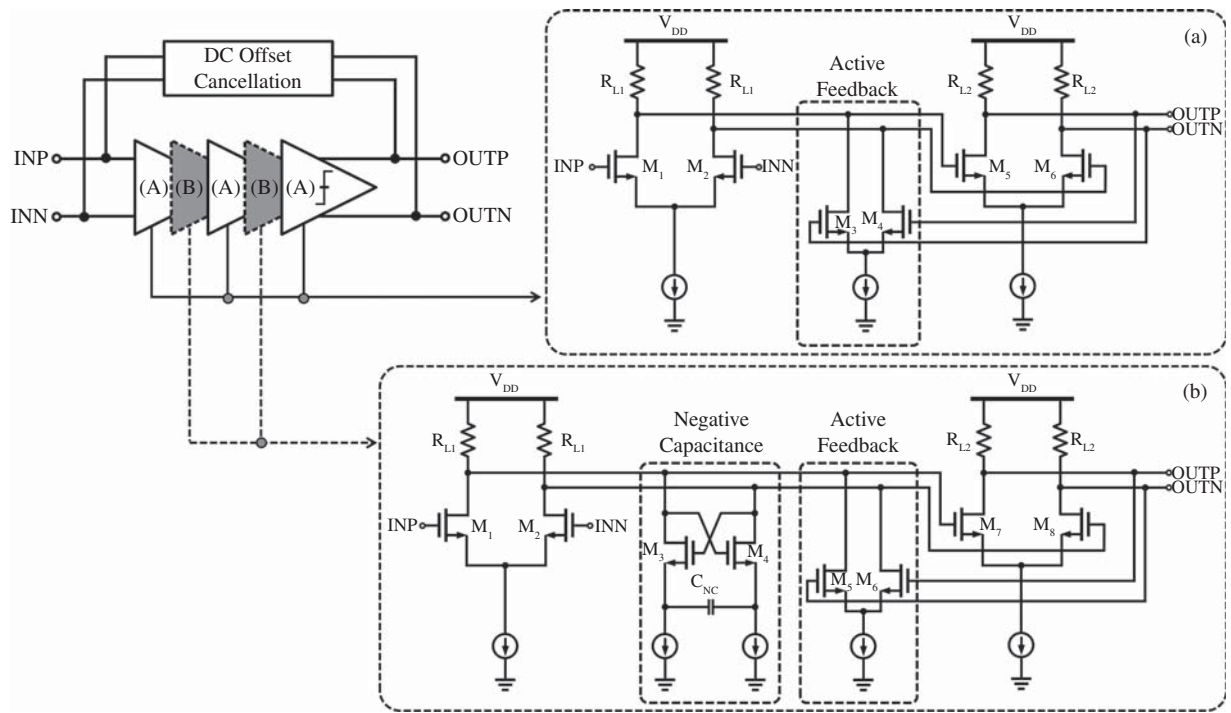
DC Offset Cancellation

INP
INN
(A) (B) (A) (B) (A)
OUTP
OUTN

(a)
$V_{DD}$
$V_{DD}$
$R_{L1}$
$R_{L1}$
Active Feedback
$R_{L2}$
$R_{L2}$
OUTP
OUTN
INP
$M_1$
$M_2$
INN
$M_5$
$M_6$
$M_3$
$M_4$

(b)
$V_{DD}$
$V_{DD}$
$R_{L1}$
$R_{L1}$
Negative Capacitance
Active Feedback
$R_{L2}$
$R_{L2}$
OUTP
OUTN
INP
$M_1$
$M_2$
INN
$M_3$
$M_4$
$C_{NC}$
$M_5$
$M_6$
$M_7$
$M_8$